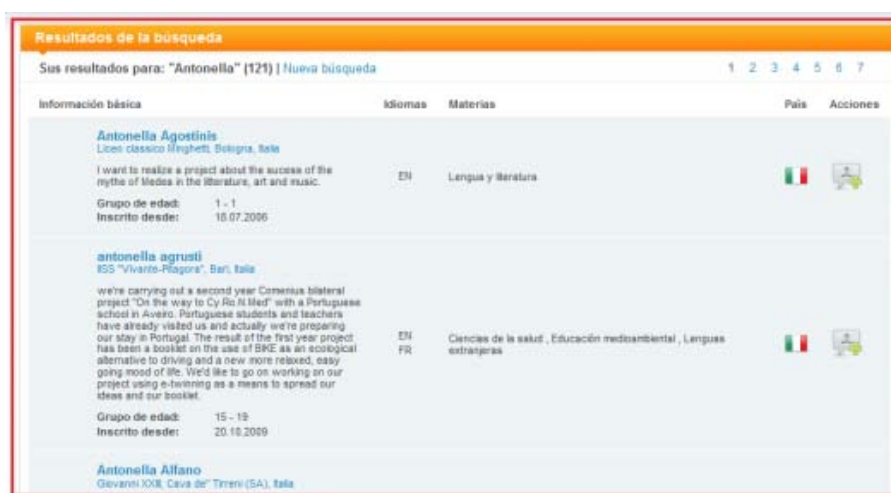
Resultados de la búsqueda

Sus resultados para: "Antonella" (121) | Nueva búsqueda

1 2 3 4 5 6 7

| Información básica | Idiomas | Materias | País | Acciones |
|---|---|---|---|---|
| **Antonella Agostinis** Liceo classico Minghetti, Bologna, Italia. I want to realize a project about the success of the mythe of Medea in the literature, art and music. **Grupo de edad:** 1 - 1 **Inscrito desde:** 18.07.2006 | EN | Lengua y literatura | | |
| **antonella agrusti** IISS "Vivante-Pitagora", Bari, Italia. we're carrying out a second year Comenius bilateral project "On the way to Cy.Ro.N.Med" with a Portuguese school in Aveiro. Portuguese students and teachers have already visited us and actually we're preparing our stay in Portugal. The result of the first year project has been a booklet on the use of BIKE as an ecological alternative to driving and a new more relaxed, easy going mood of life. We'd like to go on working on our project using e-twinning as a means to spread our ideas and our booklet. **Grupo de edad:** 15 - 19 **Inscrito desde:** 20.10.2009 | EN FR | Ciencias de la salud , Educación medioambiental , Lenguas extranjeras | | |
| **Antonella Alfano** Giovanni XXIII, Cava de' Tirreni (SA), Italia | | | | |